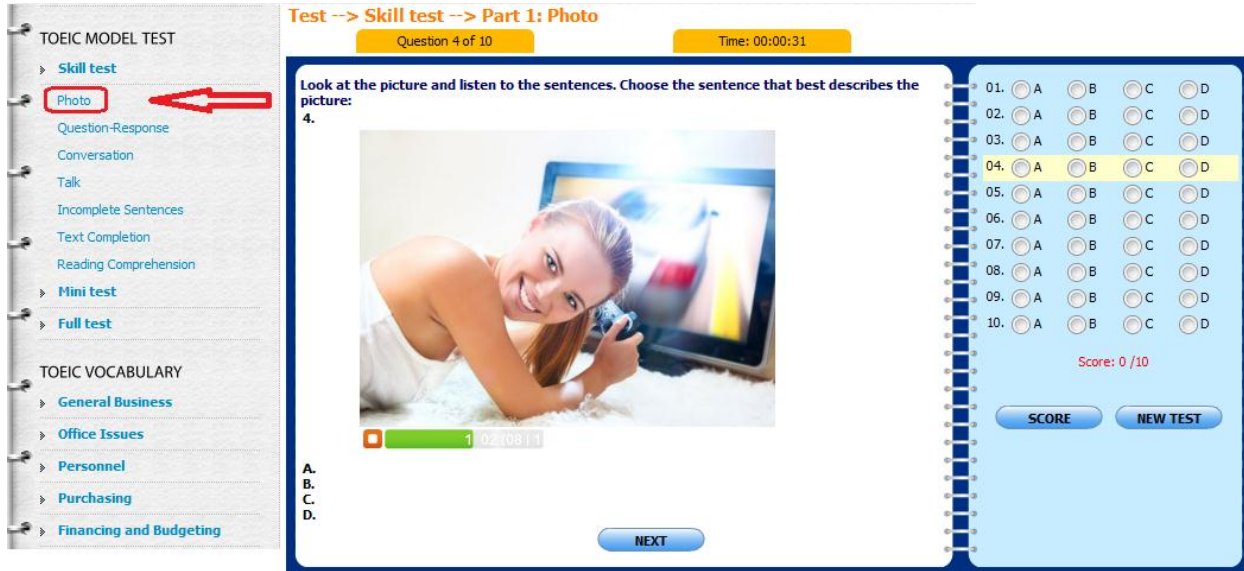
TOEIC MODEL TEST

Skill test

Photo

Question-Response

Conversation

Talk

Incomplete Sentences

Text Completion

Reading Comprehension

Mini test

Full test

TOEIC VOCABULARY

General Business

Office Issues

Personnel

Purchasing

Financing and Budgeting

Test --> Skill test --> Part 1: Photo

Question 4 of 10

Time: 00:00:31

Look at the picture and listen to the sentences. Choose the sentence that best describes the picture:

4.

1 02 (08 | 1

A.
B.
C.
D.

NEXT

01. A B C D
02. A B C D
03. A B C D
04. A B C D
05. A B C D
06. A B C D
07. A B C D
08. A B C D
09. A B C D
10. A B C D

Score: 0 /10

SCORE

NEW TEST